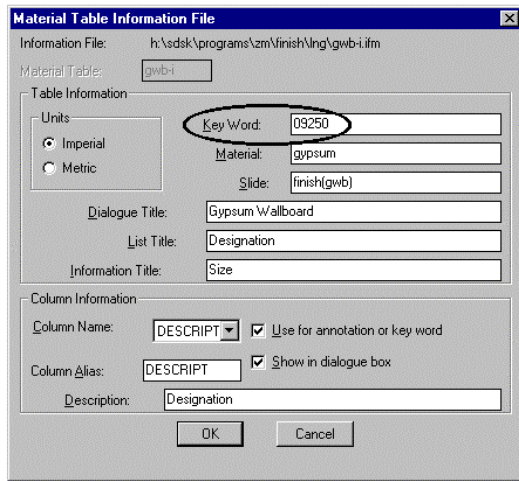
Material Table Information File

Information File: h:\sdsk\programs\zm\finish\lng\gwb-i.ifm

Material Table: gwb-i

Table Information

Units

Imperial

Metric

Key Word: 09250

Material: gypsum

Slide: finish(gwb)

Dialogue Title: Gypsum Wallboard

List Title: Designation

Information Title: Size

Column Information

Column Name: DESCRIPT

Use for annotation or key word

Column Alias: DESCRIPT

Show in dialogue box

Description: Designation

OK

Cancel